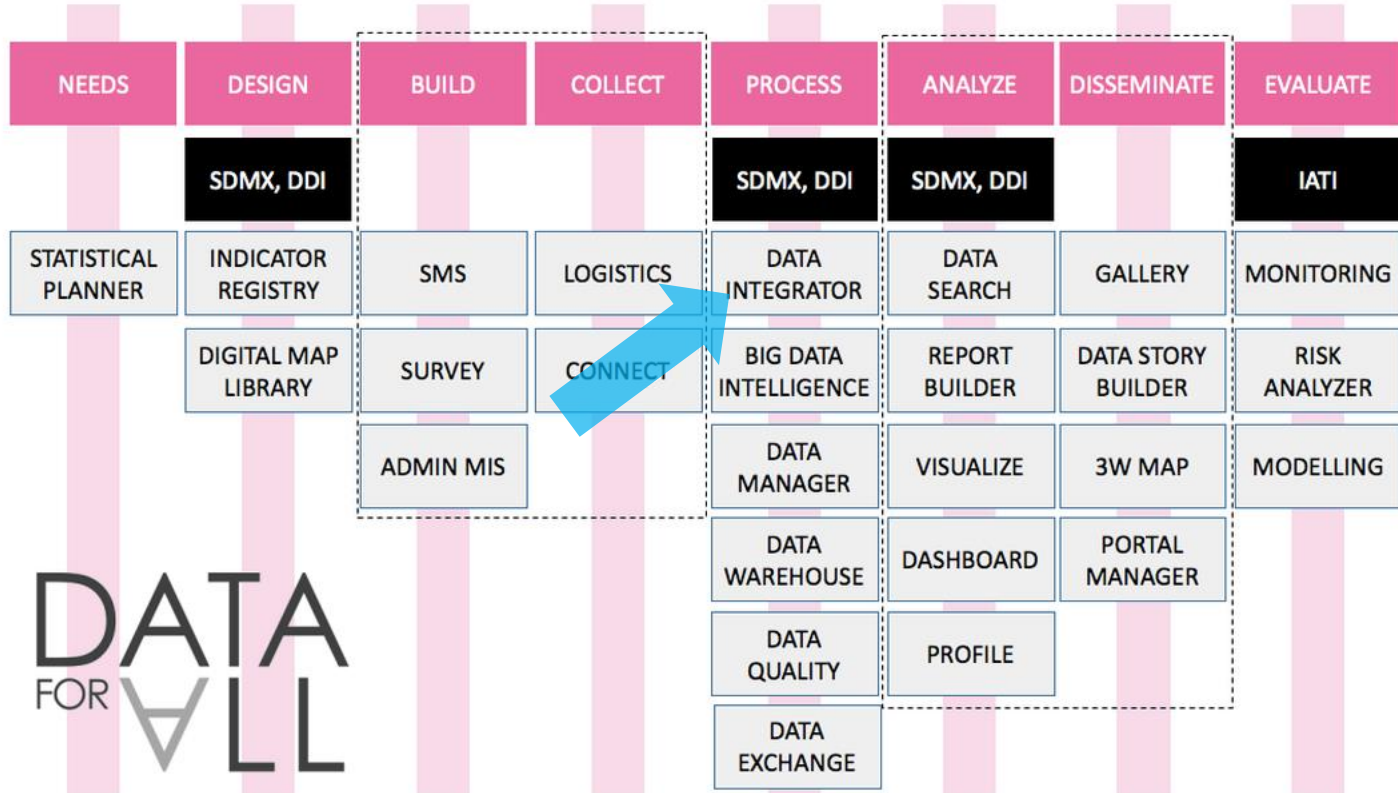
| NEEDS | DESIGN | BUILD | COLLECT | PROCESS | ANALYZE | DISSEMINATE | EVALUATE |
|---|---|---|---|---|---|---|---|
| | SDMX, DDI | | | SDMX, DDI | SDMX, DDI | | IATI |
| STATISTICAL PLANNER | INDICATOR REGISTRY | SMS | LOGISTICS | DATA INTEGRATOR | DATA SEARCH | GALLERY | MONITORING |
| | DIGITAL MAP LIBRARY | SURVEY | CONNECT | BIG DATA INTELLIGENCE | REPORT BUILDER | DATA STORY BUILDER | RISK ANALYZER |
| | | ADMIN MIS | | DATA MANAGER | VISUALIZE | 3W MAP | MODELLING |
| | | | | DATA WAREHOUSE | DASHBOARD | PORTAL MANAGER | |
| | | | | DATA QUALITY | PROFILE | | |
| | | | | DATA EXCHANGE | | | |

DATA FOR ALL